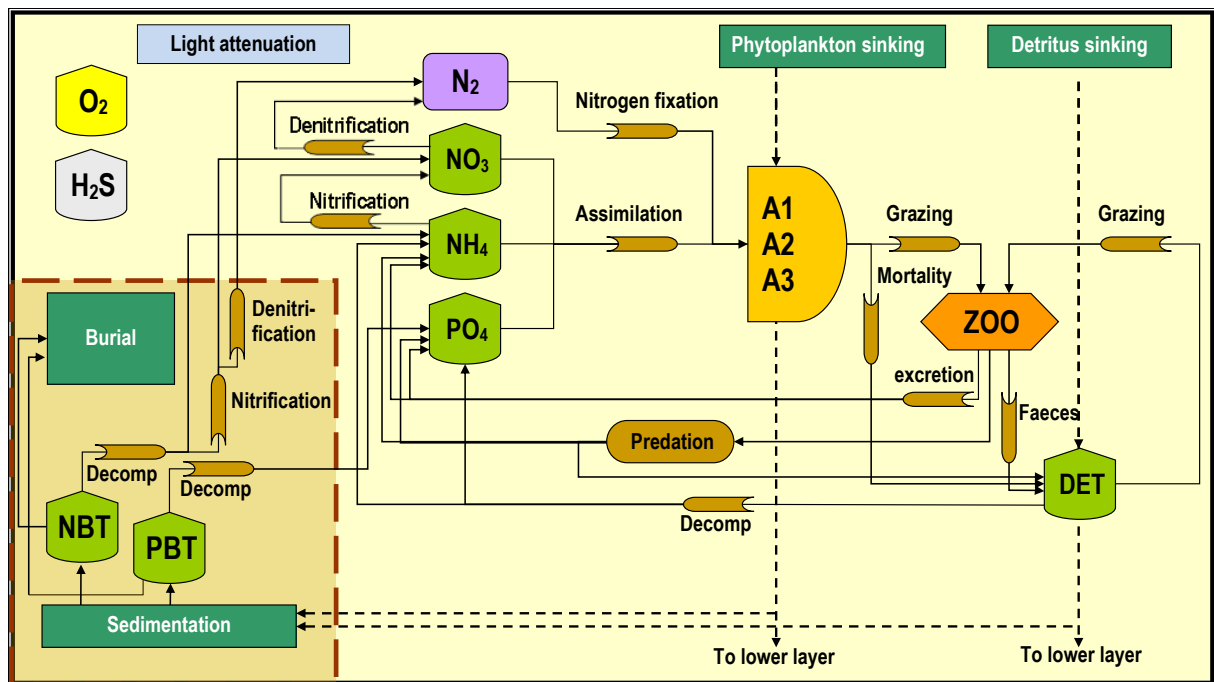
Light attenuation

Phytoplankton sinking

Detritus sinking

$O_2$

$H_2S$

$N_2$

Nitrogen fixation

Denitrification

$NO_3$

Nitrification

$NH_4$

Assimilation

A1
A2
A3

Grazing

Grazing

Mortality

ZOO

$PO_4$

Burial

Denitrification

Nitrification

excretion

Faeces

Predation

Decomp

Decomp

NBT

PBT

DET

Decomp

Sedimentation

To lower layer

To lower layer